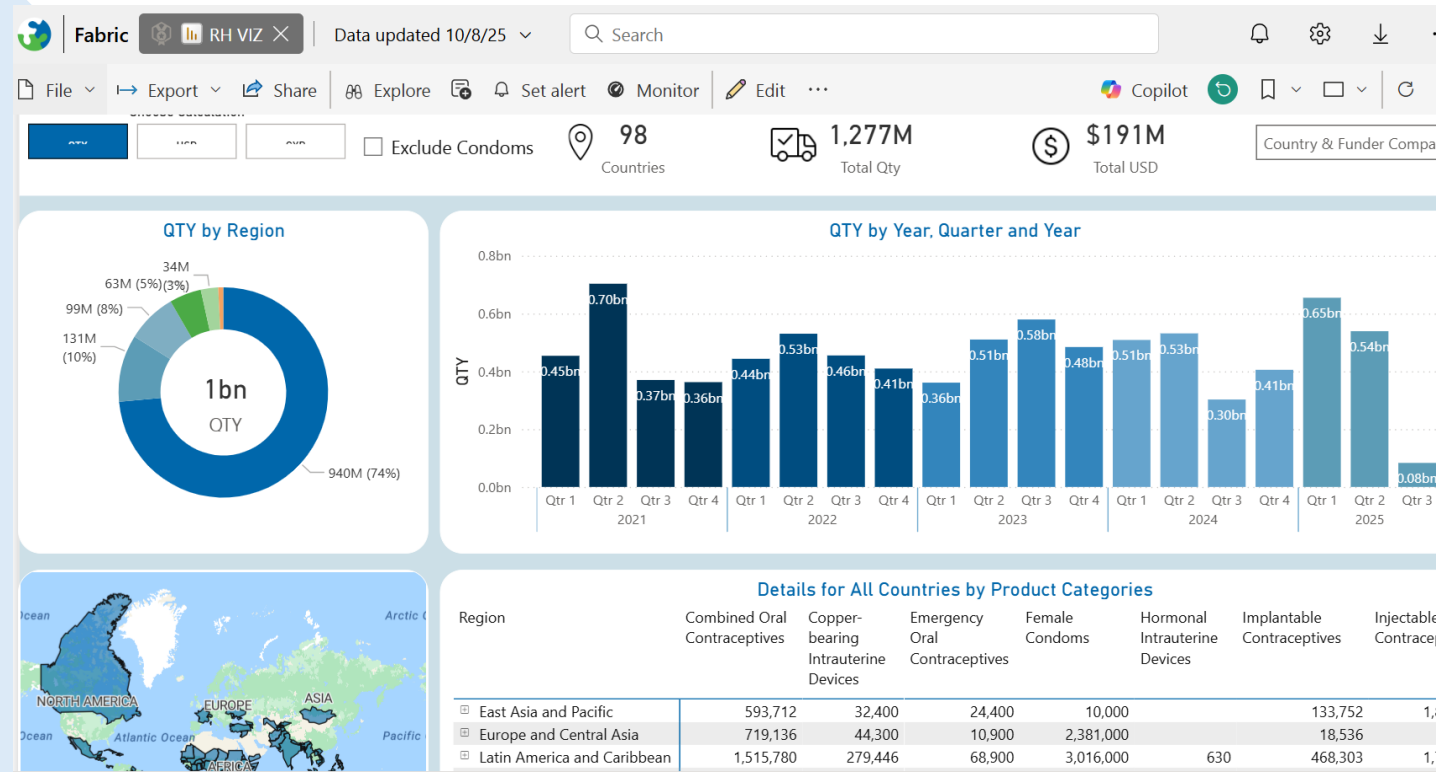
Fabric RH VIZ Data updated 10/8/25 Search

File Export Share Explore Set alert Monitor Edit ··· Copilot

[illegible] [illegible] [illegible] Exclude Condoms

98
Countries

1,277M
Total Qty

$191M
Total USD

Country & Funder Compa

QTY by Region

34M (3%)
63M (5%)
99M (8%)
131M (10%)
1bn
QTY
940M (74%)

QTY by Year, Quarter and Year

0.8bn
0.6bn
0.4bn
0.2bn
0.0bn
QTY

0.45bn 0.70bn 0.37bn 0.36bn 0.44bn 0.53bn 0.46bn 0.41bn 0.36bn 0.51bn 0.58bn 0.48bn 0.51bn 0.53bn 0.30bn 0.41bn 0.65bn 0.54bn 0.08bn

Qtr 1 Qtr 2 Qtr 3 Qtr 4
2021
Qtr 1 Qtr 2 Qtr 3 Qtr 4
2022
Qtr 1 Qtr 2 Qtr 3 Qtr 4
2023
Qtr 1 Qtr 2 Qtr 3 Qtr 4
2024
Qtr 1 Qtr 2 Qtr 3
2025

Ocean
Arctic O
NORTH AMERICA
EUROPE
ASIA
Atlantic Ocean
Ocean
Pacific
AFRICA

Details for All Countries by Product Categories

| Region | Combined Oral Contraceptives | Copper-bearing Intrauterine Devices | Emergency Oral Contraceptives | Female Condoms | Hormonal Intrauterine Devices | Implantable Contraceptives | Injectable Contrace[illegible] |
|---|---|---|---|---|---|---|---|
| East Asia and Pacific | 593,712 | 32,400 | 24,400 | 10,000 | | 133,752 | 1,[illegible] |
| Europe and Central Asia | 719,136 | 44,300 | 10,900 | 2,381,000 | | 18,536 | |
| Latin America and Caribbean | 1,515,780 | 279,446 | 68,900 | 3,016,000 | 630 | 468,303 | |